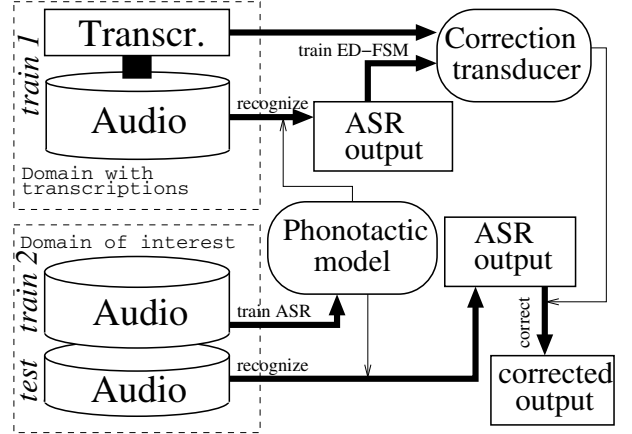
train 1

Transcr.

Audio

Domain with transcriptions

recognize

train ED−FSM

Correction transducer

ASR output

Phonotactic model

Domain of interest

train 2

Audio

train ASR

test

Audio

recognize

ASR output

correct

corrected output